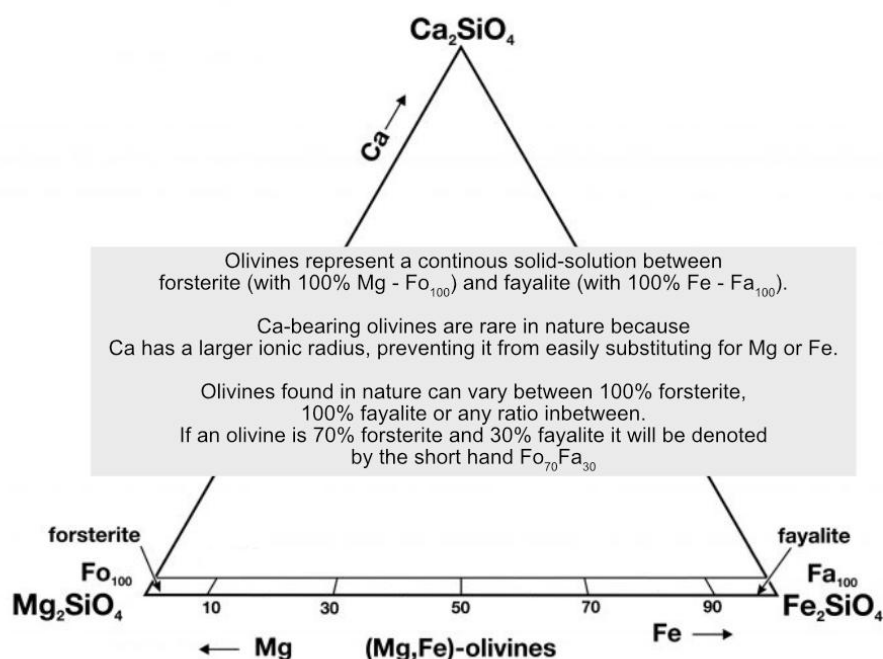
$Ca_2SiO_4$

Ca ⟶

Olivines represent a continous solid-solution between forsterite (with 100% Mg - $Fo_{100}$) and fayalite (with 100% Fe - $Fa_{100}$).

Ca-bearing olivines are rare in nature because Ca has a larger ionic radius, preventing it from easily substituting for Mg or Fe.

Olivines found in nature can vary between 100% forsterite, 100% fayalite or any ratio inbetween. If an olivine is 70% forsterite and 30% fayalite it will be denoted by the short hand $Fo_{70}Fa_{30}$

forsterite

$Fo_{100}$

$Mg_2SiO_4$

fayalite

$Fa_{100}$

$Fe_2SiO_4$

10 30 50 70 90

⟵ Mg (Mg,Fe)-olivines Fe ⟶